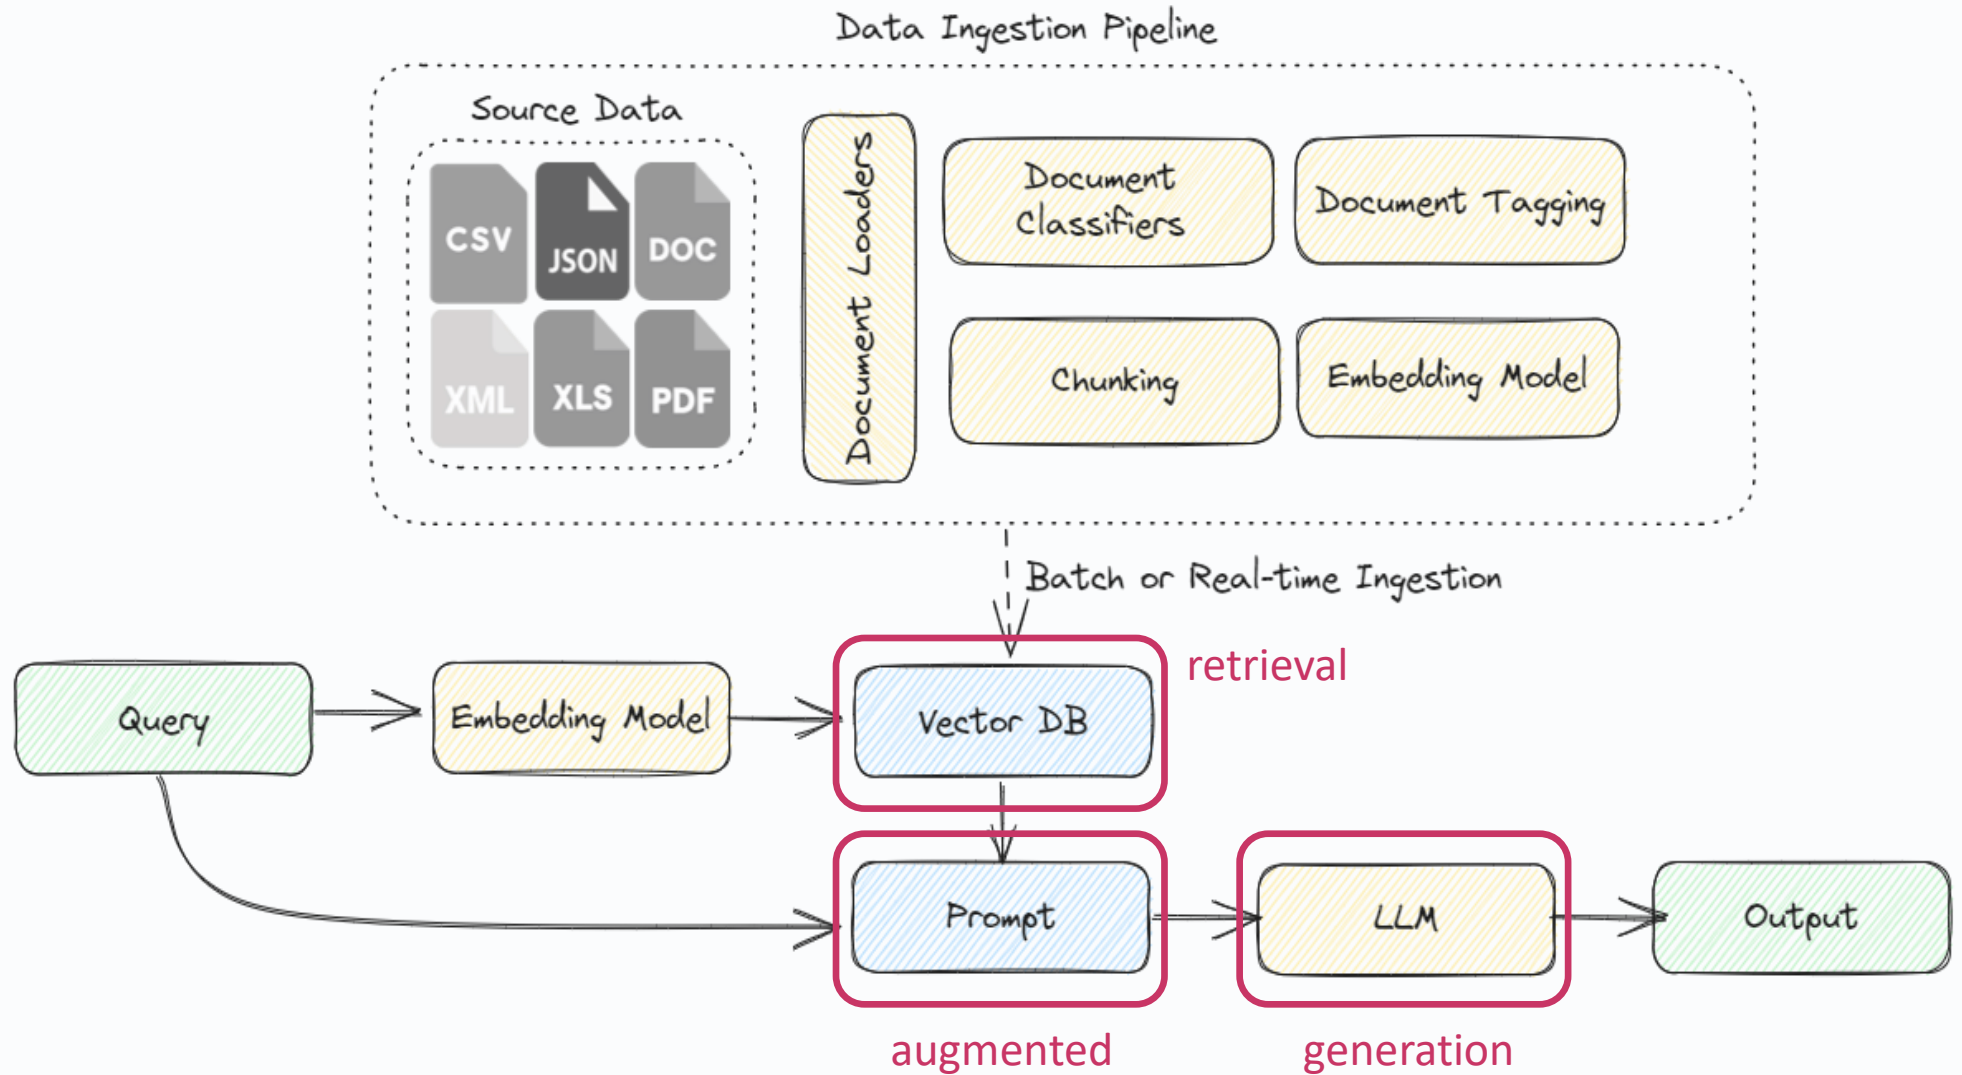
Data Ingestion Pipeline

Source Data

CSV JSON DOC
XML XLS PDF

Document Loaders

Document Classifiers

Document Tagging

Chunking

Embedding Model

Batch or Real-time Ingestion

Query

Embedding Model

Vector DB

retrieval

Prompt

LLM

Output

augmented

generation